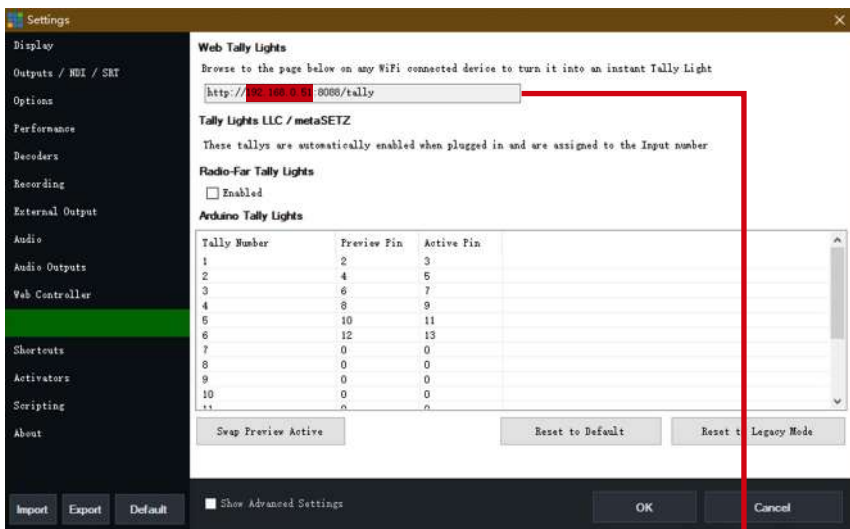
Settings

Display
Outputs / NDI / SRT
Options
Performance
Decoders
Recording
External Output
Audio
Audio Outputs
Web Controller

Shortcuts
Activators
Scripting
About

Import
Export
Default

Web Tally Lights
Browse to the page below on any WiFi connected device to turn it into an instant Tally Light
http://192.168.0.51:8088/tally

Tally Lights LLC / metaSETZ
These tallys are automatically enabled when plugged in and are assigned to the Input number

Radio-Far Tally Lights
Enabled

Arduino Tally Lights

| Tally Number | Preview Pin | Active Pin |
|---|---|---|
| 1 | 2 | 3 |
| 2 | 4 | 5 |
| 3 | 6 | 7 |
| 4 | 8 | 9 |
| 5 | 10 | 11 |
| 6 | 12 | 13 |
| 7 | 0 | 0 |
| 8 | 0 | 0 |
| 9 | 0 | 0 |
| 10 | 0 | 0 |
| 11 | 0 | 0 |

Swap Preview Active
Reset to Default
Reset t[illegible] Legacy Mode

Show Advanced Settings
OK
Cancel